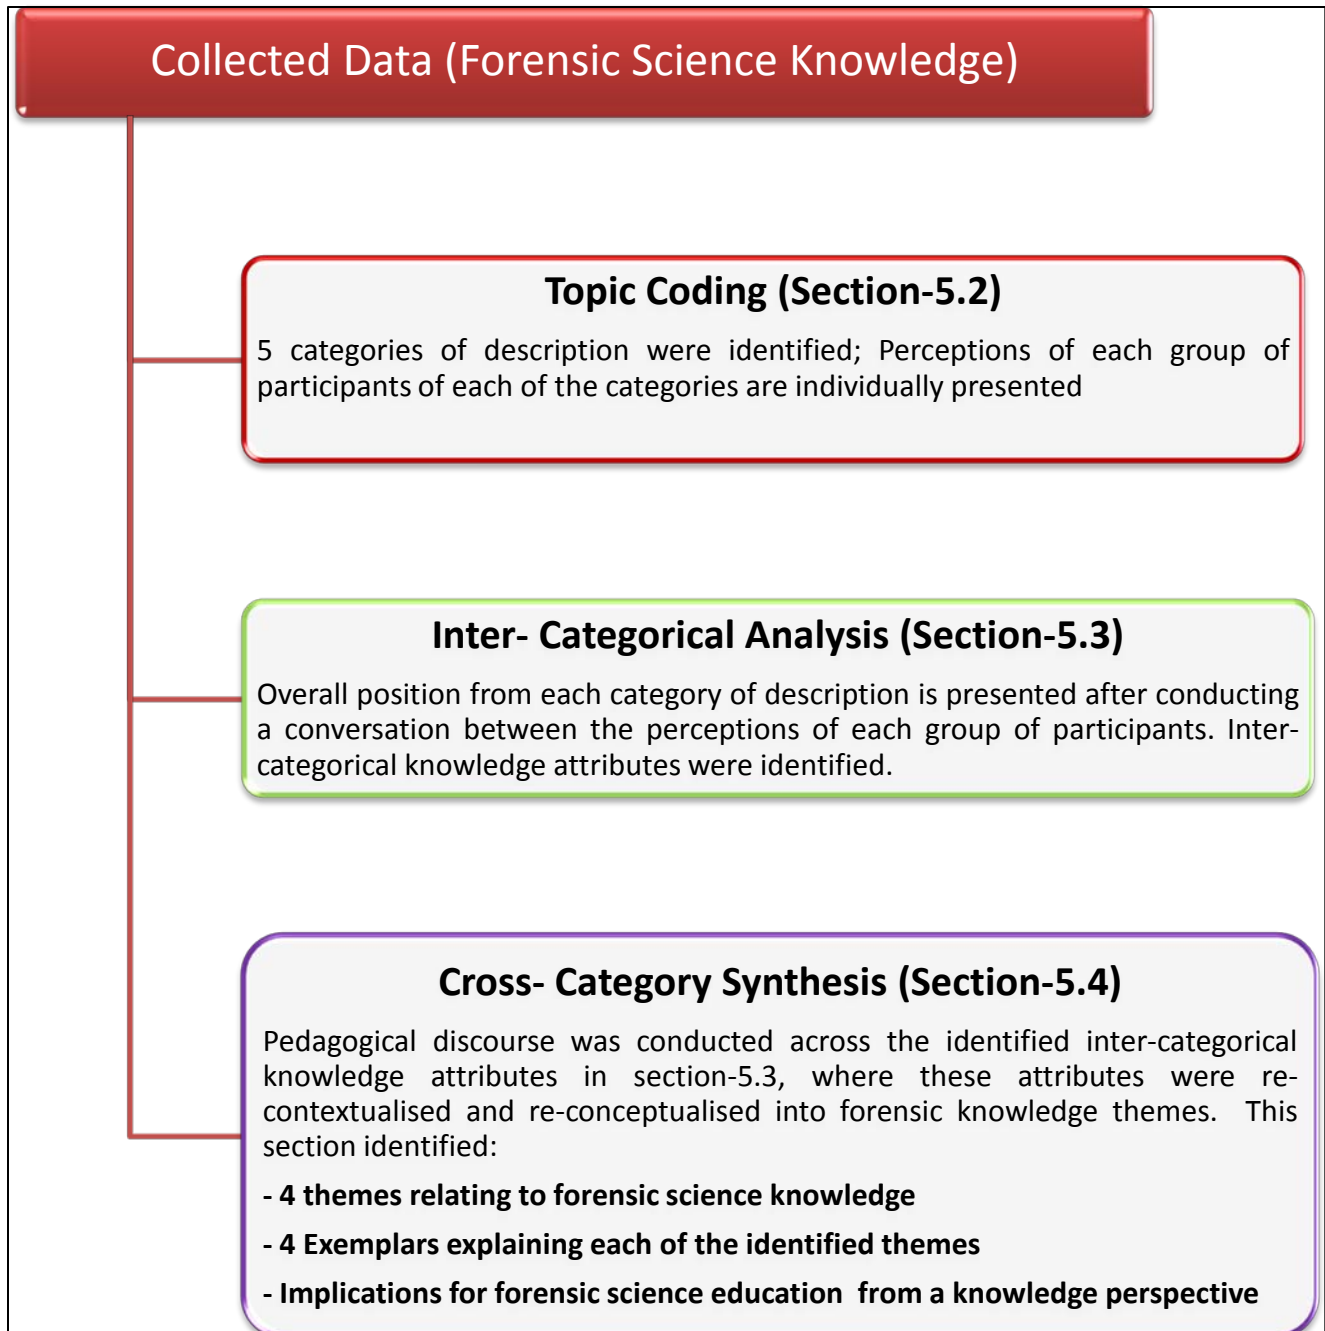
Collected Data (Forensic Science Knowledge)

Topic Coding (Section-5.2)

5 categories of description were identified; Perceptions of each group of participants of each of the categories are individually presented

Inter- Categorical Analysis (Section-5.3)

Overall position from each category of description is presented after conducting a conversation between the perceptions of each group of participants. Inter-categorical knowledge attributes were identified.

Cross- Category Synthesis (Section-5.4)

Pedagogical discourse was conducted across the identified inter-categorical knowledge attributes in section-5.3, where these attributes were re-contextualised and re-conceptualised into forensic knowledge themes. This section identified:

- 4 themes relating to forensic science knowledge

- 4 Exemplars explaining each of the identified themes

- Implications for forensic science education from a knowledge perspective